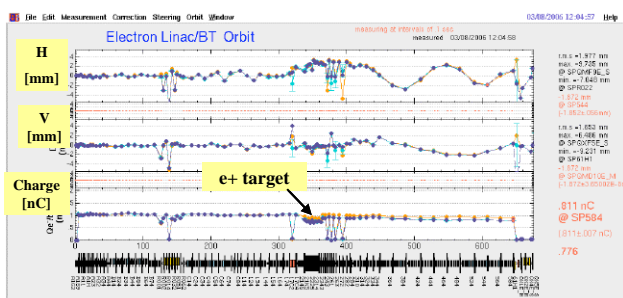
File Edit Measurement Correction Steering Orbit Window

03/08/2006 12:04:57 Help

Electron Linac/BT Orbit

measuring at interval of 1 sec

measured: 03/08/2006 12:04:58

H
[mm]

r.m.s = 1.977 mm
max. = 3.785 mm
@ SPQMF9E_S
min. = -7.640 mm
@ SPR022
1.672 mm
@ SP944
(-1.952±.056mm)

V
[mm]

r.m.s = 1.053 mm
max. = 6.486 mm
@ SPGXFSE_S
min. = -3.231 mm
@ SP61H1
-1.872 mm
@ SP2HD10G_14
(-1.872±.015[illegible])

Charge
[nC]

e+ target

.811 nC
@ SP584
(.811±.007 nC)

.776

100 200 300 400 500 600